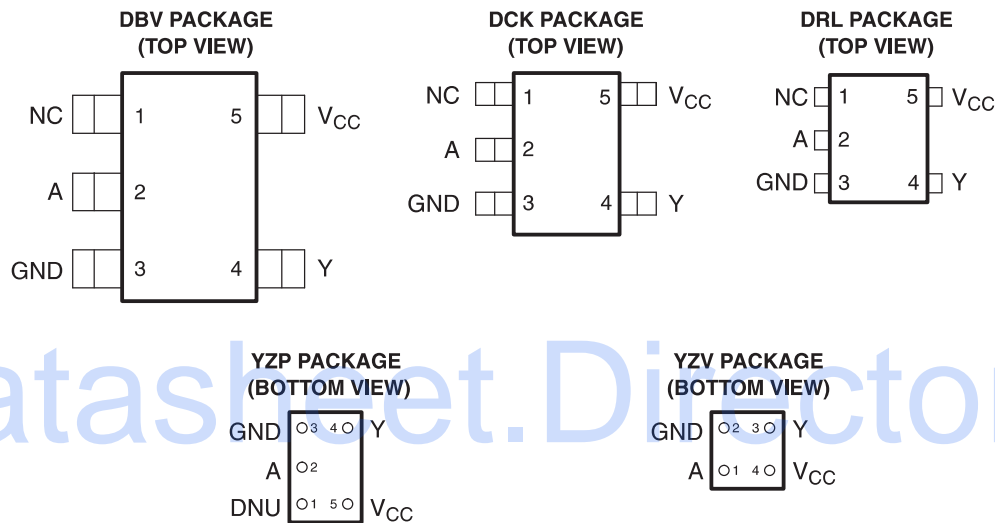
DBV PACKAGE
(TOP VIEW)

NC 1 5 $V_{CC}$
A 2
GND 3 4 Y

DCK PACKAGE
(TOP VIEW)

NC 1 5 $V_{CC}$
A 2
GND 3 4 Y

DRL PACKAGE
(TOP VIEW)

NC 1 5 $V_{CC}$
A 2
GND 3 4 Y

atasheet.Director

YZP PACKAGE
(BOTTOM VIEW)

GND 3 4 Y
A 2
DNU 1 5 $V_{CC}$

YZV PACKAGE
(BOTTOM VIEW)

GND 2 3 Y
A 1 4 $V_{CC}$